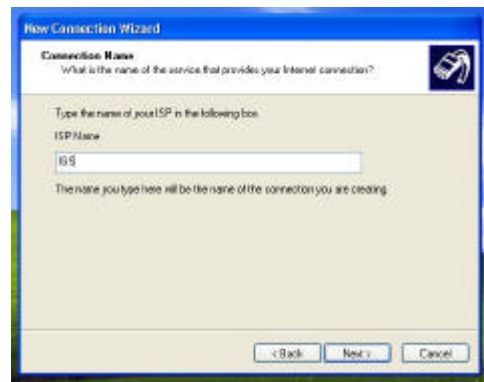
New Connection Wizard

Connection Name
What is the name of the service that provides your Internet connection?

Type the name of your ISP in the following box.

ISP Name

ISS

The name you type here will be the name of the connection you are creating.

< Back
Next >
Cancel